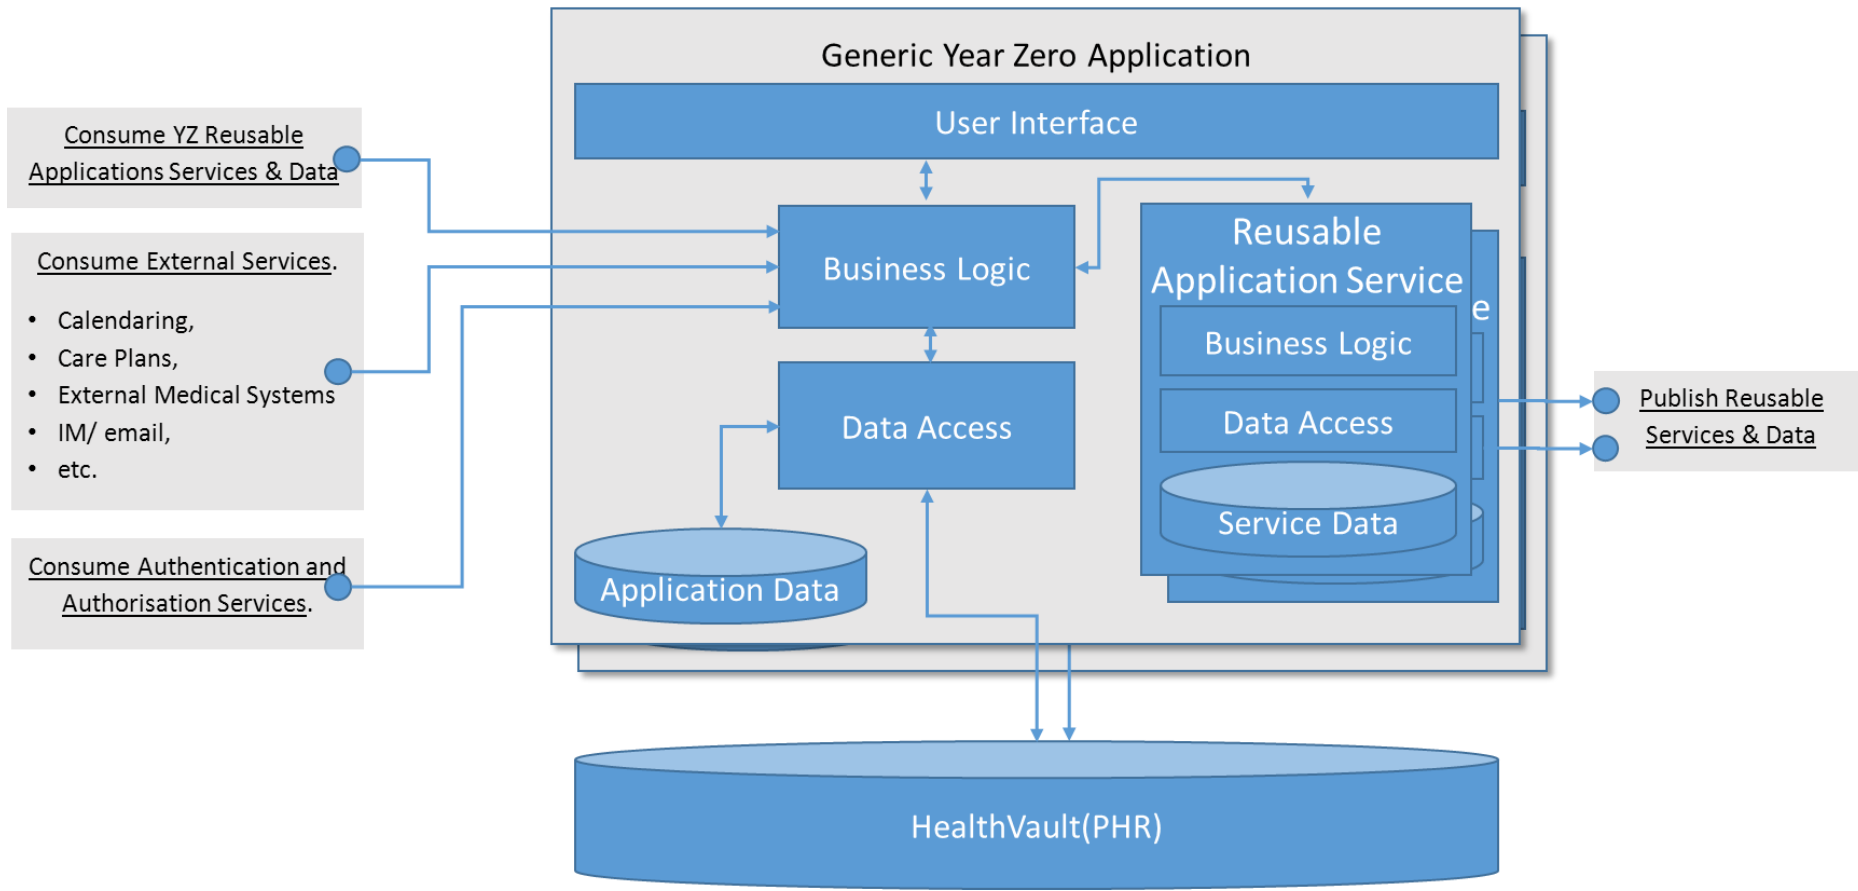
Generic Year Zero Application

User Interface

Consume YZ Reusable Applications Services & Data

Consume External Services.

- Calendaring,
- Care Plans,
- External Medical Systems
- IM/ email,
- etc.

Consume Authentication and Authorisation Services.

Business Logic

Data Access

Application Data

Reusable Application Service

e

Business Logic

Data Access

Service Data

Publish Reusable Services & Data

HealthVault(PHR)